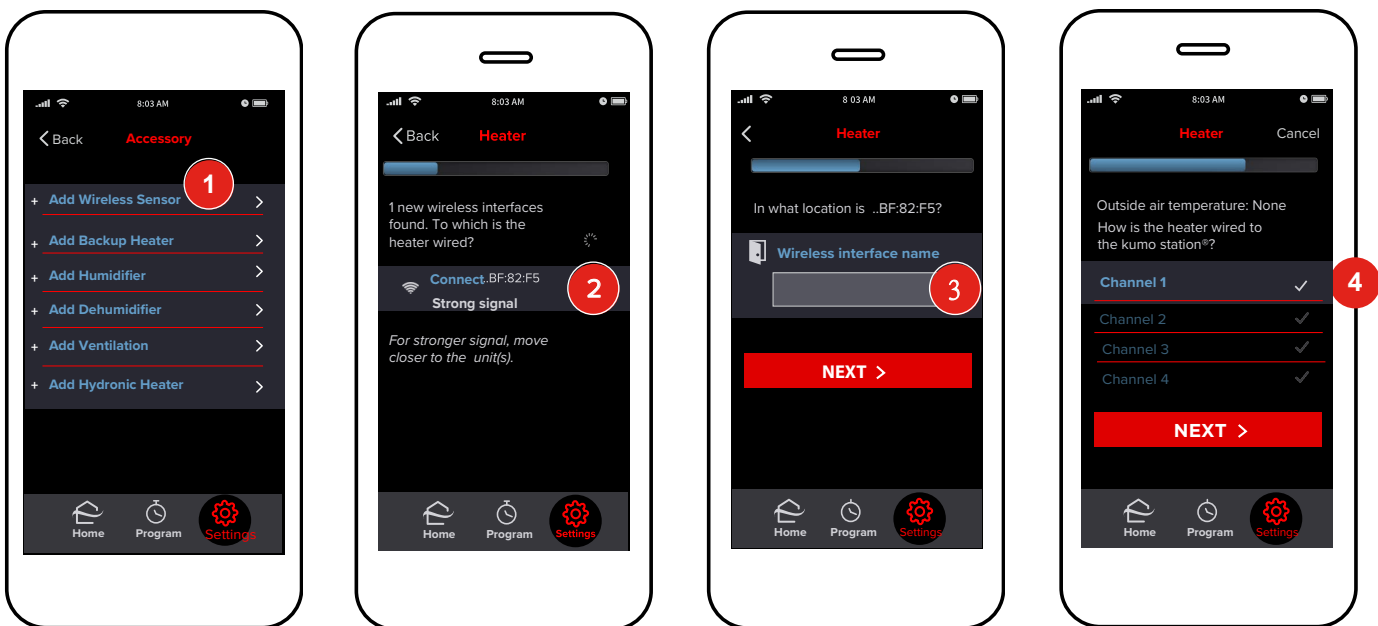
8:03 AM

Back Accessory

+ Add Wireless Sensor 1

+ Add Backup Heater

+ Add Humidifier

+ Add Dehumidifier

+ Add Ventilation

+ Add Hydronic Heater

Home Program Settings

8:03 AM

Back Heater

1 new wireless interfaces found. To which is the heater wired?

Connect ..BF:82:F5
Strong signal 2

For stronger signal, move closer to the unit(s).

Home Program Settings

8 03 AM

Heater

In what location is ..BF:82:F5?

Wireless interface name

3

NEXT

Home Program Settings

8:03 AM

Heater Cancel

Outside air temperature: None
How is the heater wired to the kumo station®?

Channel 1

4

Channel 2

Channel 3

Channel 4

NEXT

Home Program Settings